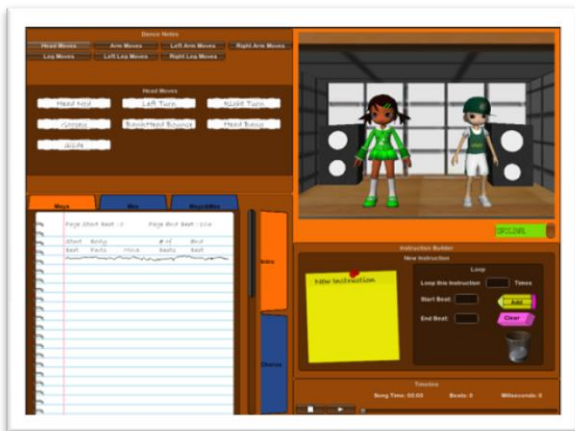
Dance Notes

Head Moves

Arm Moves

Left Arm Moves

Right Arm Moves

Leg Moves

Left Leg Moves

Right Leg Moves

Head Moves

Head Nod

Left Turn

Right Turn

Yessss

BackHead Bounce

Head Bang

Jiggle

Page Start Beat : 0

Page End Beat : 208

Start Body Beat Parts Move # of Beats End Beat

Intro

Chorus

ORIGINAL

Instruction Builder

New Instruction

New Instruction

Loop

Loop this Instruction

Times

Start Beat:

Add

End Beat:

Clear

Timeline

Song Time: 00:00

Beats: 0

Milliseconds: 0